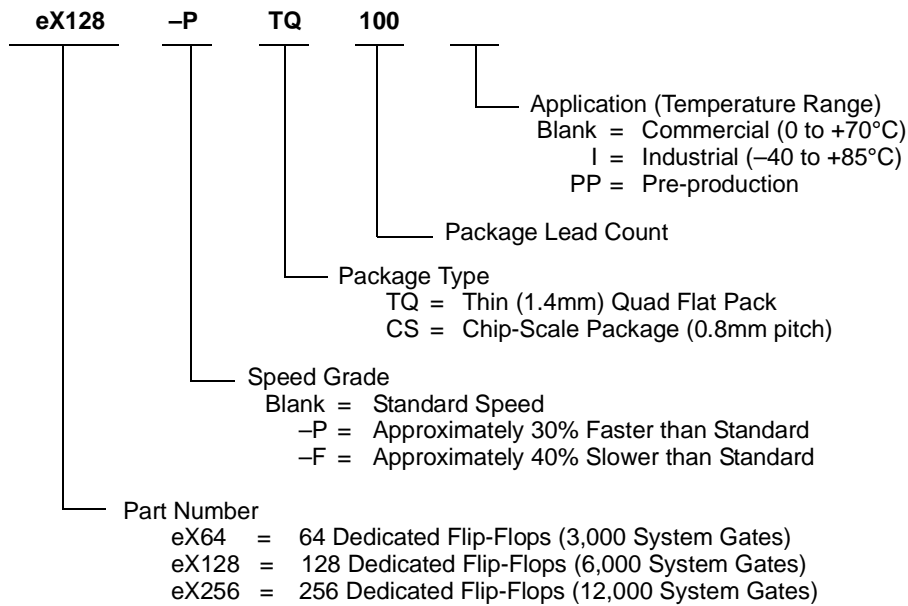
eX128 –P TQ 100

Application (Temperature Range)
Blank = Commercial (0 to +70°C)
I = Industrial (–40 to +85°C)
PP = Pre-production

Package Lead Count

Package Type
TQ = Thin (1.4mm) Quad Flat Pack
CS = Chip-Scale Package (0.8mm pitch)

Speed Grade
Blank = Standard Speed
–P = Approximately 30% Faster than Standard
–F = Approximately 40% Slower than Standard

Part Number
eX64 = 64 Dedicated Flip-Flops (3,000 System Gates)
eX128 = 128 Dedicated Flip-Flops (6,000 System Gates)
eX256 = 256 Dedicated Flip-Flops (12,000 System Gates)